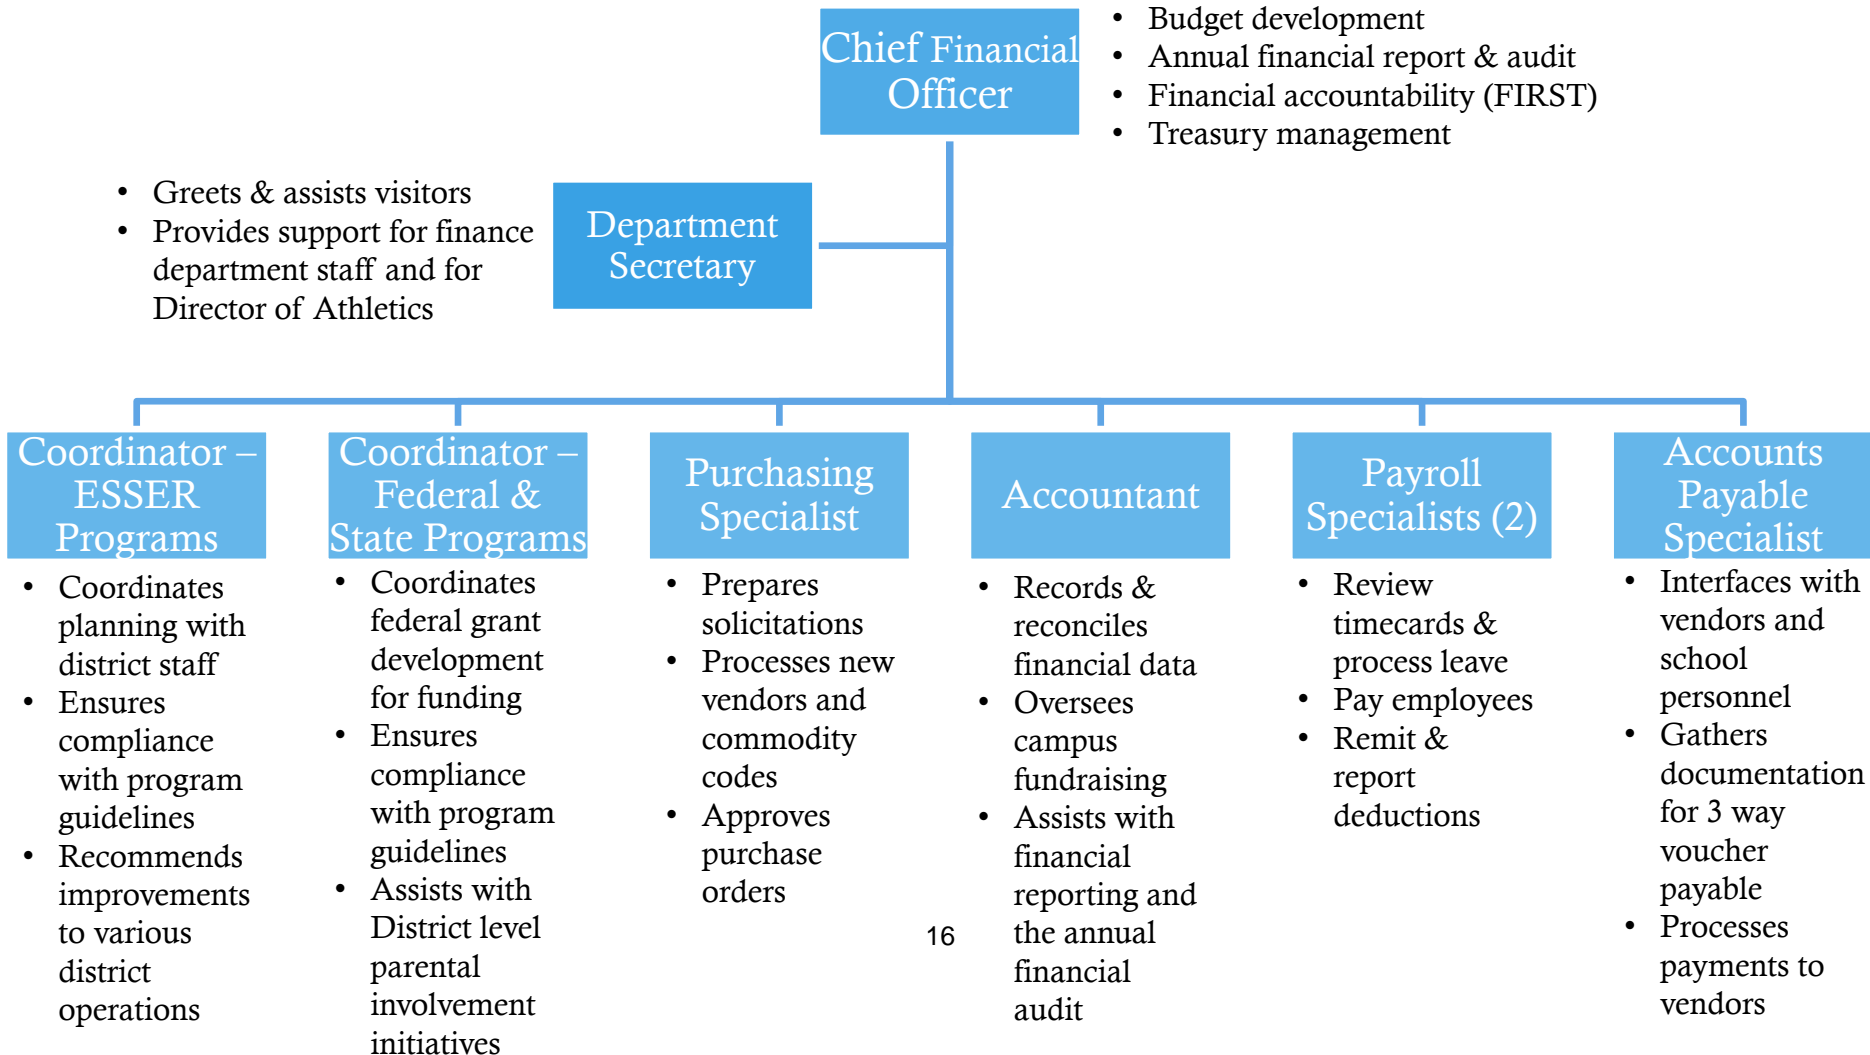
Chief Financial Officer

- Budget development
- Annual financial report & audit
- Financial accountability (FIRST)
- Treasury management

- Greets & assists visitors
- Provides support for finance department staff and for Director of Athletics

Department Secretary

Coordinator – ESSER Programs

- Coordinates planning with district staff
- Ensures compliance with program guidelines
- Recommends improvements to various district operations

Coordinator – Federal & State Programs

- Coordinates federal grant development for funding
- Ensures compliance with program guidelines
- Assists with District level parental involvement initiatives

Purchasing Specialist

- Prepares solicitations
- Processes new vendors and commodity codes
- Approves purchase orders

Accountant

- Records & reconciles financial data
- Oversees campus fundraising
- Assists with financial reporting and the annual financial audit

Payroll Specialists (2)

- Review timecards & process leave
- Pay employees
- Remit & report deductions

Accounts Payable Specialist

- Interfaces with vendors and school personnel
- Gathers documentation for 3 way voucher payable
- Processes payments to vendors

16